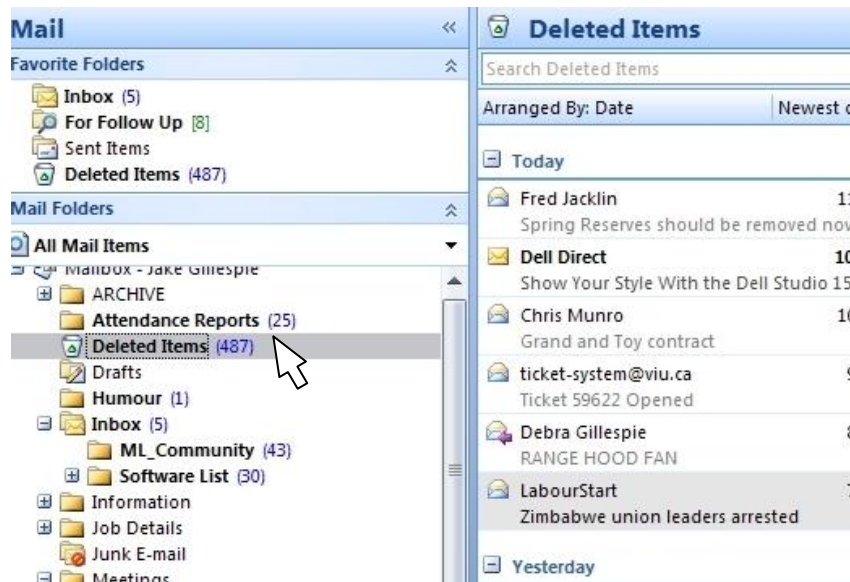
Mail «

Favorite Folders

Inbox (5)
For Follow Up [8]
Sent Items
Deleted Items (487)

Mail Folders

All Mail Items

Mailbox - Jake Gillespie
ARCHIVE
Attendance Reports (25)
Deleted Items (487)
Drafts
Humour (1)
Inbox (5)
ML_Community (43)
Software List (30)
Information
Job Details
Junk E-mail
Meetings

Deleted Items

Search Deleted Items

Arranged By: Date | Newest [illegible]

Today

Fred Jacklin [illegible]
Spring Reserves should be removed no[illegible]

Dell Direct 10
Show Your Style With the Dell Studio 15

Chris Munro 1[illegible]
Grand and Toy contract

ticket-system@viu.ca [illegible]
Ticket 59622 Opened

Debra Gillespie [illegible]
RANGE HOOD FAN

LabourStart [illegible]
Zimbabwe union leaders arrested

Yesterday